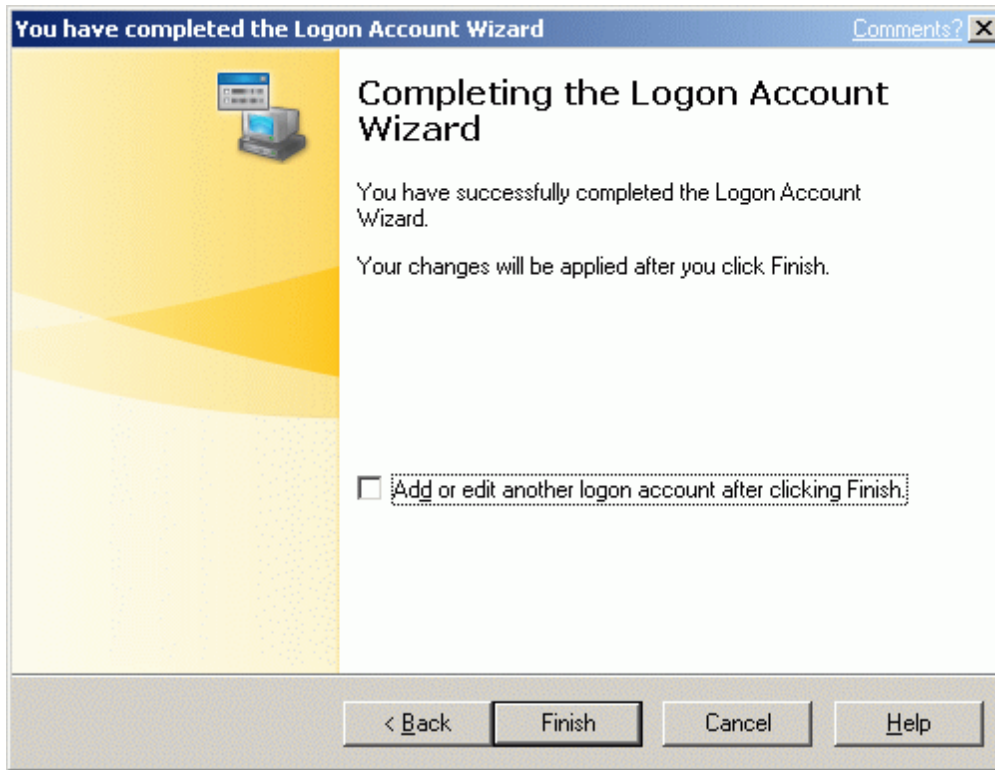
You have completed the Logon Account Wizard

Comments?

Completing the Logon Account Wizard

You have successfully completed the Logon Account Wizard.

Your changes will be applied after you click Finish.

Add or edit another logon account after clicking Finish.

< Back

Finish

Cancel

Help